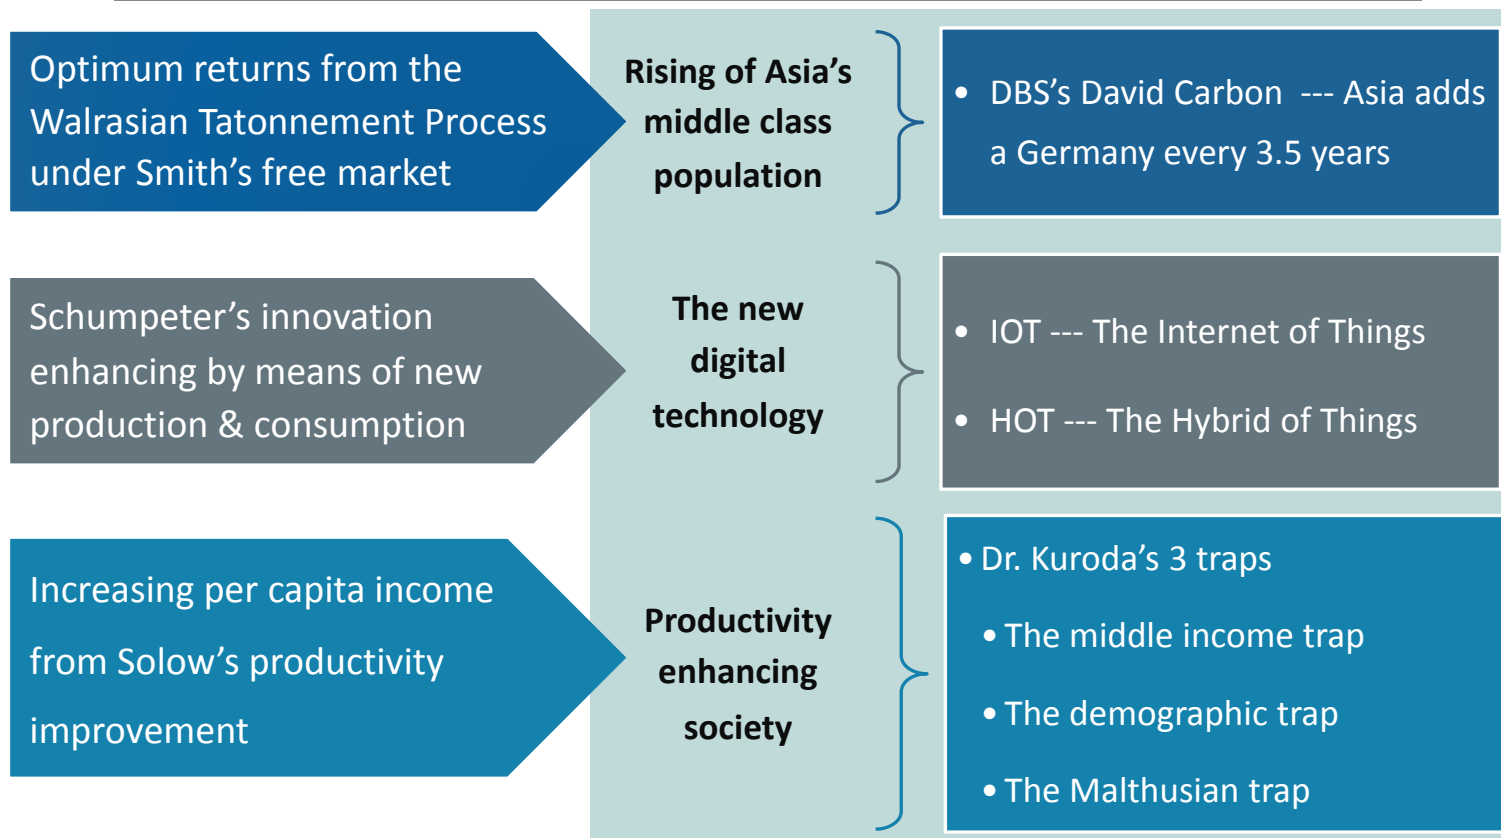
Optimum returns from the Walrasian Tatonnement Process under Smith’s free market

Rising of Asia’s middle class population

• DBS’s David Carbon --- Asia adds a Germany every 3.5 years

Schumpeter’s innovation enhancing by means of new production & consumption

The new digital technology

• IOT --- The Internet of Things

• HOT --- The Hybrid of Things

Increasing per capita income from Solow’s productivity improvement

Productivity enhancing society

• Dr. Kuroda’s 3 traps

• The middle income trap

• The demographic trap

• The Malthusian trap